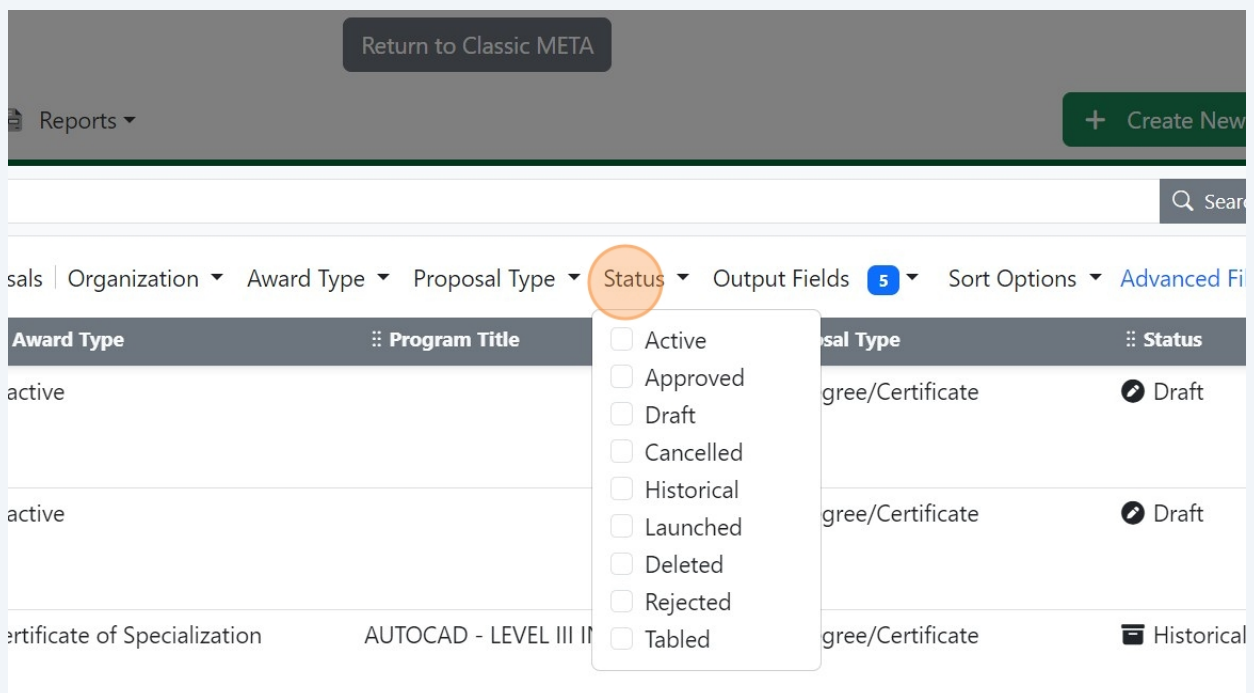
Return to Classic META

Reports

+ Create New

Sear

sals | Organization Award Type Proposal Type Status Output Fields 5 Sort Options Advanced Fi

| Award Type | Program Title | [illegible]sal Type | Status |
|---|---|---|---|
| active | | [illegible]gree/Certificate | Draft |
| active | | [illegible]gree/Certificate | Draft |
| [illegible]rtificate of Specialization | AUTOCAD - LEVEL III I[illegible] | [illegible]gree/Certificate | Historical |

Active
Approved
Draft
Cancelled
Historical
Launched
Deleted
Rejected
Tabled